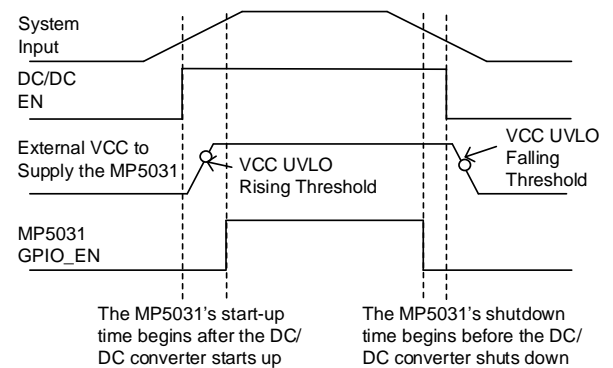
System Input

DC/DC EN

External VCC to Supply the MP5031

VCC UVLO Rising Threshold

VCC UVLO Falling Threshold

MP5031 GPIO_EN

The MP5031's start-up time begins after the DC/DC converter starts up

The MP5031's shutdown time begins before the DC/DC converter shuts down